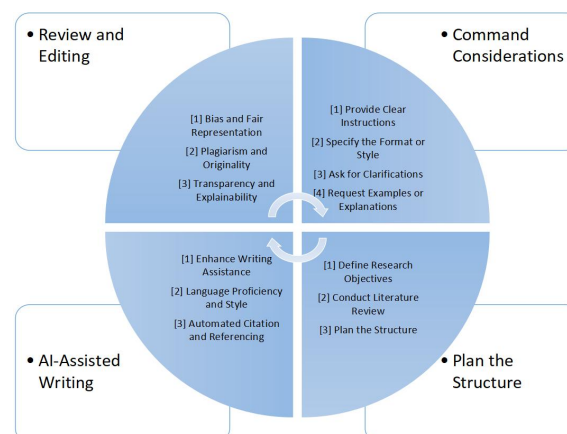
• Review and Editing

[1] Bias and Fair Representation
[2] Plagiarism and Originality
[3] Transparency and Explainability

• Command Considerations

[1] Provide Clear Instructions
[2] Specify the Format or Style
[3] Ask for Clarifications
[4] Request Examples or Explanations

[1] Enhance Writing Assistance
[2] Language Proficiency and Style
[3] Automated Citation and Referencing

• AI-Assisted Writing

[1] Define Research Objectives
[2] Conduct Literature Review
[3] Plan the Structure

• Plan the Structure